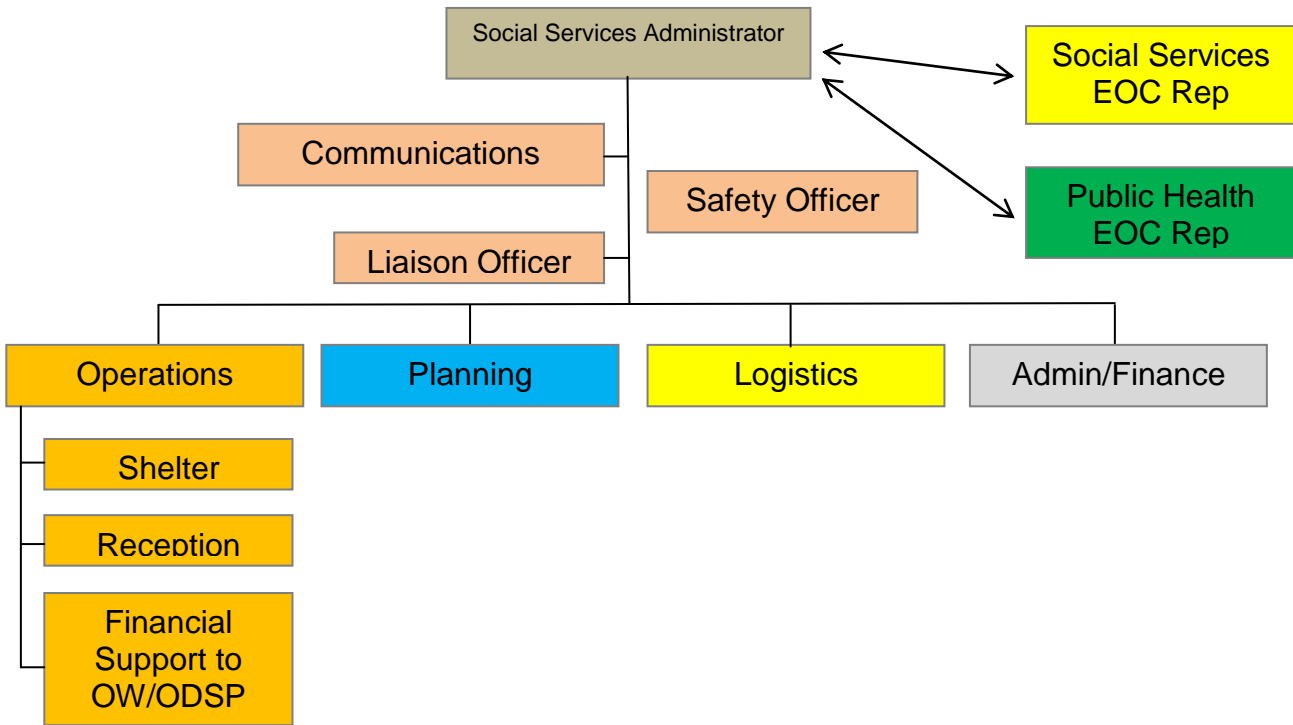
Social Services Administrator

Social Services EOC Rep

Public Health EOC Rep

Communications

Safety Officer

Liaison Officer

Operations

Planning

Logistics

Admin/Finance

Shelter

Reception

Financial Support to OW/ODSP